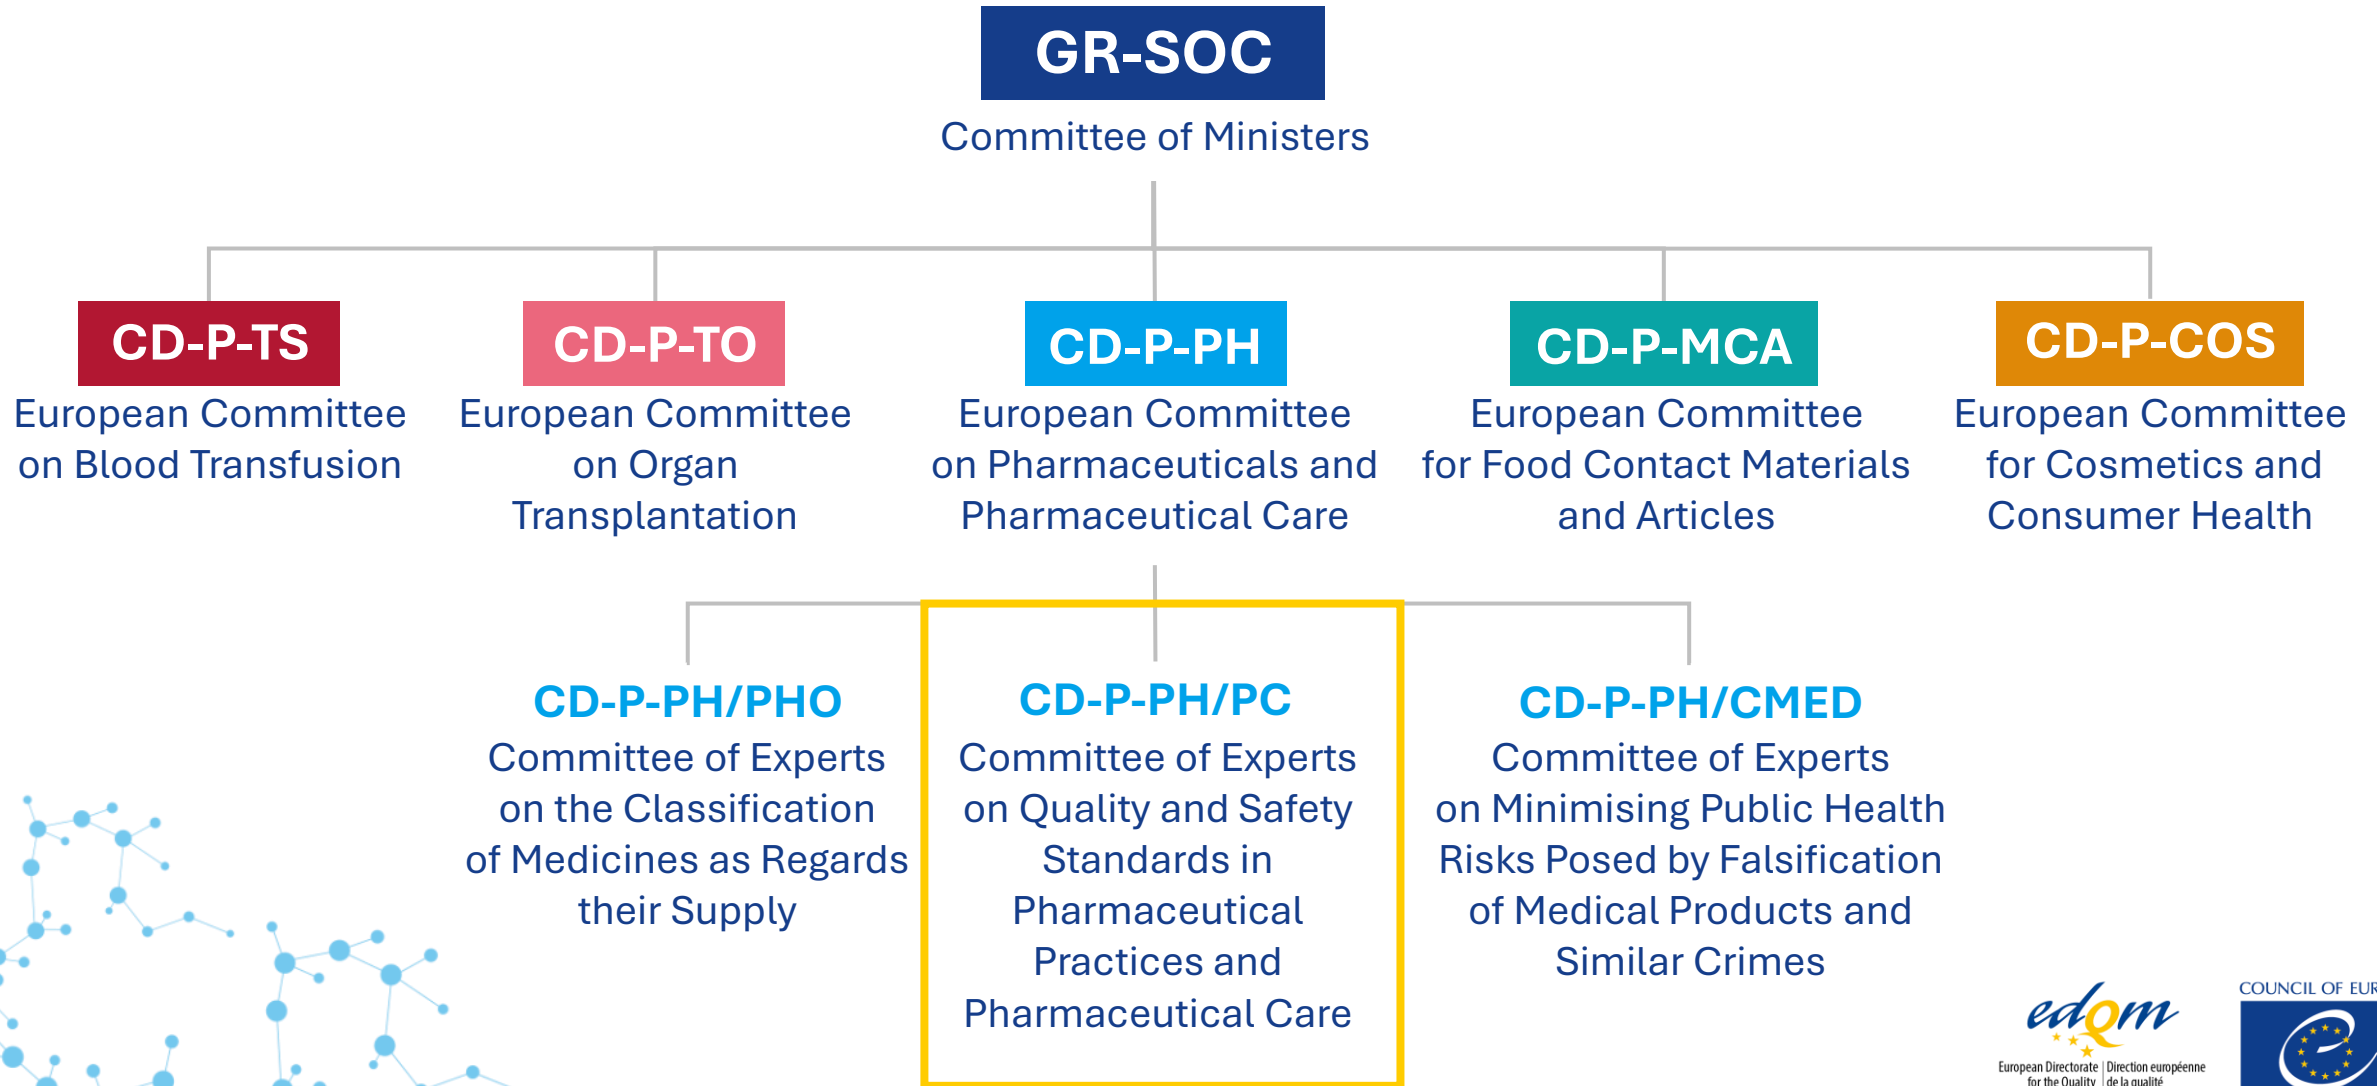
GR-SOC
Committee of Ministers

CD-P-TS
European Committee on Blood Transfusion

CD-P-TO
European Committee on Organ Transplantation

CD-P-PH
European Committee on Pharmaceuticals and Pharmaceutical Care

CD-P-MCA
European Committee for Food Contact Materials and Articles

CD-P-COS
European Committee for Cosmetics and Consumer Health

CD-P-PH/PHO
Committee of Experts on the Classification of Medicines as Regards their Supply

CD-P-PH/PC
Committee of Experts on Quality and Safety Standards in Pharmaceutical Practices and Pharmaceutical Care

CD-P-PH/CMED
Committee of Experts on Minimising Public Health Risks Posed by Falsification of Medical Products and Similar Crimes

edqm
European Directorate for the Quality | Direction européenne de la qualité

COUNCIL OF EUR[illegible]